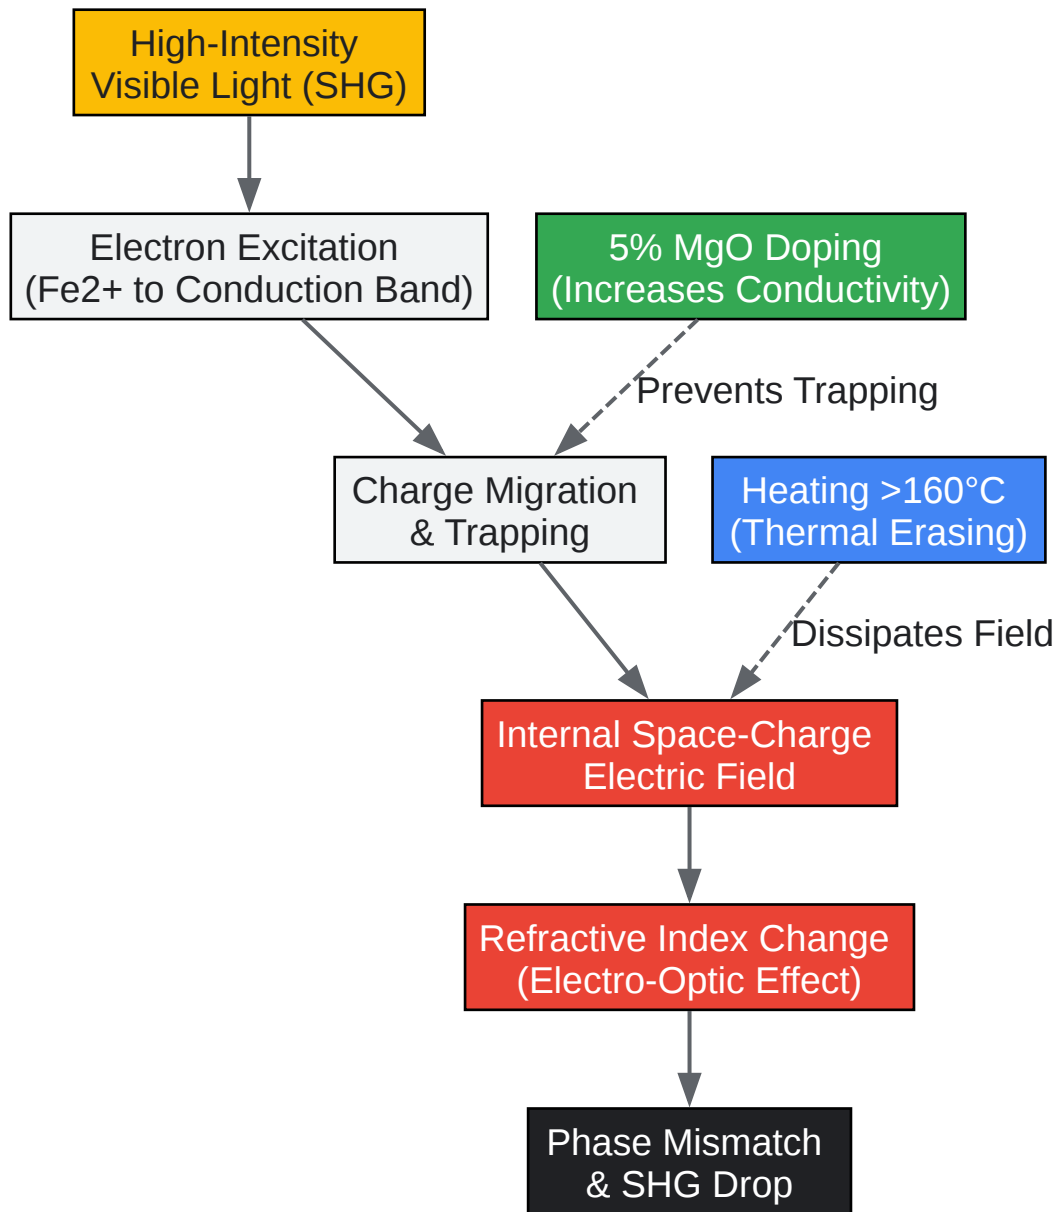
High-Intensity
Visible Light (SHG)

Electron Excitation
(Fe2+ to Conduction Band)

5% MgO Doping
(Increases Conductivity)

Prevents Trapping

Charge Migration
& Trapping

Heating >160°C
(Thermal Erasing)

Dissipates Field

Internal Space-Charge
Electric Field

Refractive Index Change
(Electro-Optic Effect)

Phase Mismatch
& SHG Drop